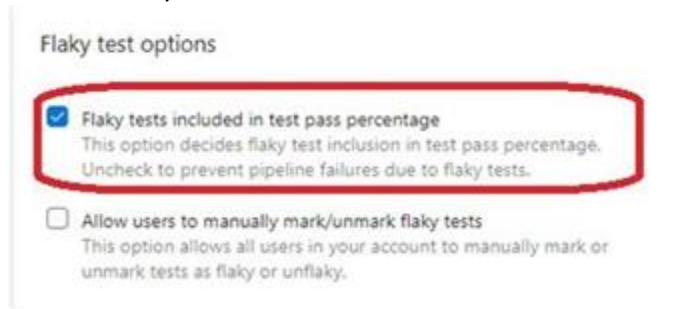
Flaky test options

Flaky tests included in test pass percentage
This option decides flaky test inclusion in test pass percentage. Uncheck to prevent pipeline failures due to flaky tests.

Allow users to manually mark/unmark flaky tests
This option allows all users in your account to manually mark or unmark tests as flaky or unflaky.